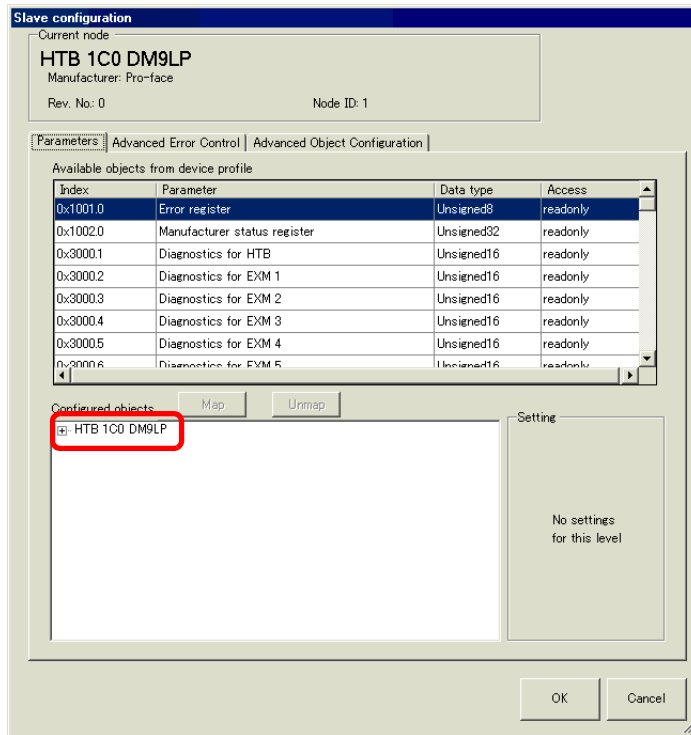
Slave configuration

Current node

HTB 1C0 DM9LP

Manufacturer: Pro-face

Rev. No.: 0

Node ID: 1

Parameters | Advanced Error Control | Advanced Object Configuration

Available objects from device profile

| Index | Parameter | Data type | Access |
|---|---|---|---|
| 0x1001.0 | Error register | Unsigned8 | readonly |
| 0x1002.0 | Manufacturer status register | Unsigned32 | readonly |
| 0x3000.1 | Diagnostics for HTB | Unsigned16 | readonly |
| 0x3000.2 | Diagnostics for EXM 1 | Unsigned16 | readonly |
| 0x3000.3 | Diagnostics for EXM 2 | Unsigned16 | readonly |
| 0x3000.4 | Diagnostics for EXM 3 | Unsigned16 | readonly |
| 0x3000.5 | Diagnostics for EXM 4 | Unsigned16 | readonly |
| 0x3000.6 | Diagnostics for EXM 5 | Unsigned16 | readonly |

Configured objects

Map

Unmap

HTB 1C0 DM9LP

Setting

No settings for this level

OK

Cancel